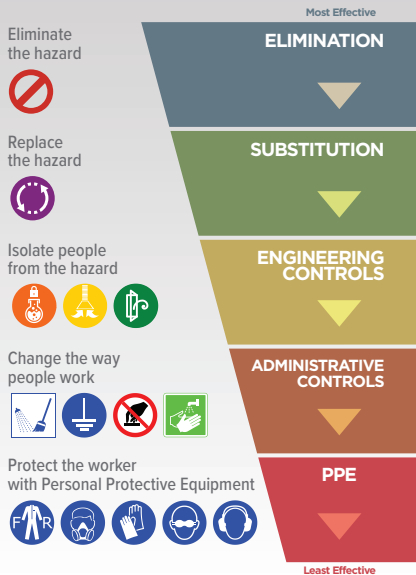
Most Effective

Eliminate the hazard

ELIMINATION

Replace the hazard

SUBSTITUTION

Isolate people from the hazard

ENGINEERING CONTROLS

Change the way people work

ADMINISTRATIVE CONTROLS

Protect the worker with Personal Protective Equipment

PPE

Least Effective